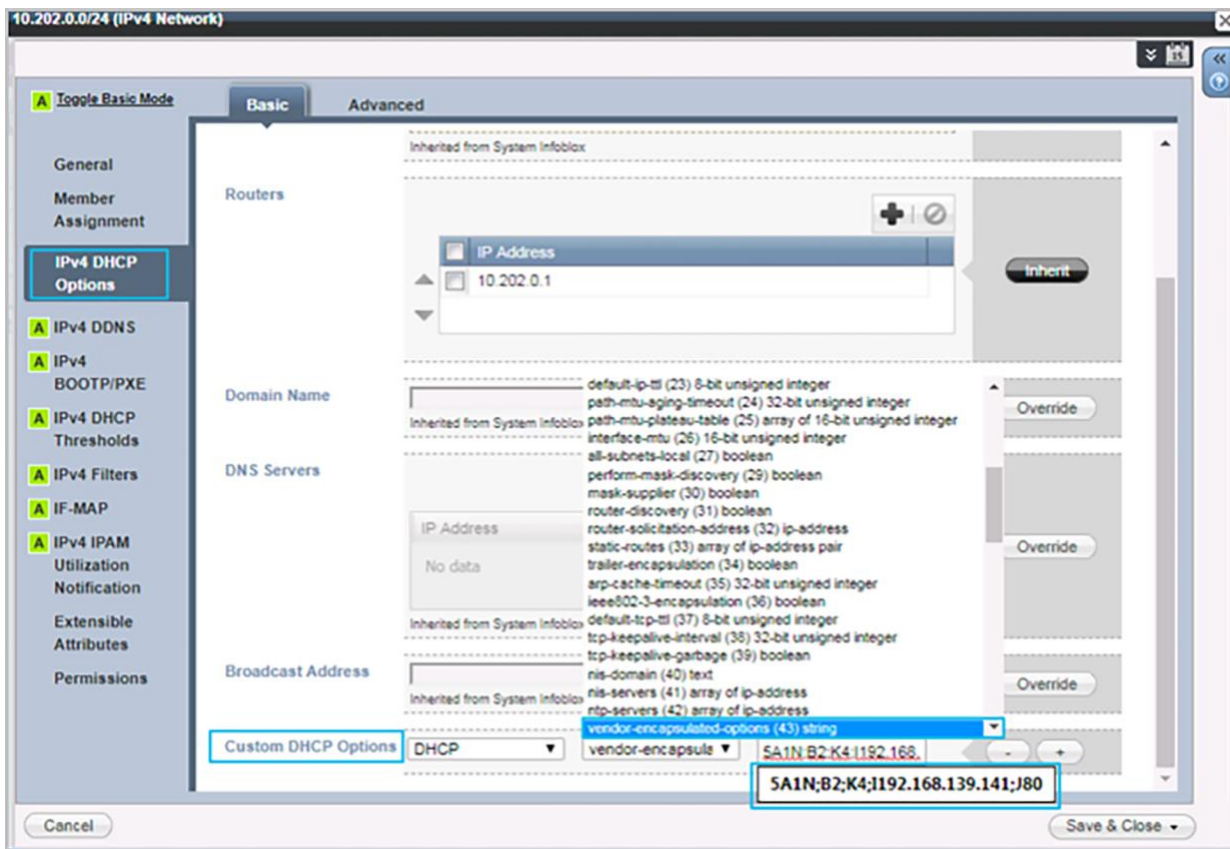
10.202.0.0/24 (IPv4 Network)

A Toggle Basic Mode

Basic Advanced

General

Member Assignment

IPv4 DHCP Options

A IPv4 DDNS

A IPv4 BOOTP/PXE

A IPv4 DHCP Thresholds

A IPv4 Filters

A IF-MAP

A IPv4 IPAM Utilization Notification

Extensible Attributes

Permissions

Inherited from System Infoblox

Routers

IP Address

10.202.0.1

Inherit

Domain Name

Inherited from System Infoblox

Override

DNS Servers

IP Address

No data

Inherited from System Infoblox

Override

Broadcast Address

Inherited from System Infoblox

Override

default-ip-ttl (23) 8-bit unsigned integer
path-mtu-aging-timeout (24) 32-bit unsigned integer
path-mtu-plateau-table (25) array of 16-bit unsigned integer
interface-mtu (26) 16-bit unsigned integer
all-subnets-local (27) boolean
perform-mask-discovery (29) boolean
mask-supplier (30) boolean
router-discovery (31) boolean
router-solicitation-address (32) ip-address
static-routes (33) array of ip-address pair
trailer-encapsulation (34) boolean
arp-cache-timeout (35) 32-bit unsigned integer
ieee802-3-encapsulation (36) boolean
default-tcp-ttl (37) 8-bit unsigned integer
tcp-keepalive-interval (38) 32-bit unsigned integer
tcp-keepalive-garbage (39) boolean
nis-domain (40) text
nis-servers (41) array of ip-address
ntp-servers (42) array of ip-address
vendor-encapsulated-options (43) string

Custom DHCP Options

DHCP

vendor-encapsula

5A1N;B2;K4;I192.168.

- +

5A1N;B2;K4;I192.168.139.141;J80

Cancel

Save & Close